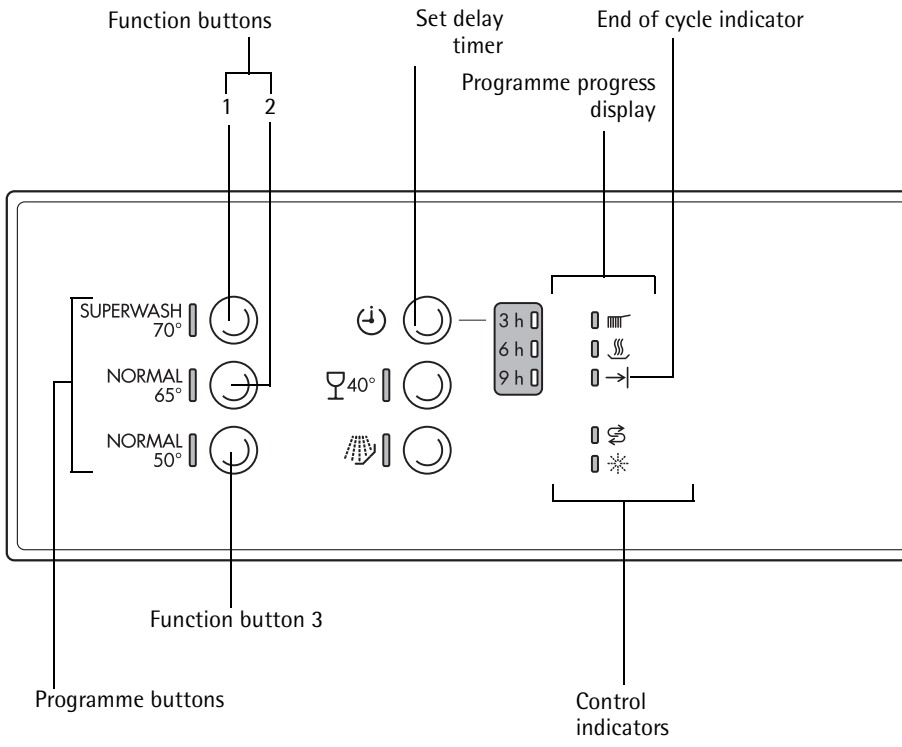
Function buttons

1 2

Set delay timer

End of cycle indicator

Programme progress display

SUPERWASH 70°

NORMAL 65°

NORMAL 50°

40°

3 h

6 h

9 h

Function button 3

Programme buttons

Control indicators